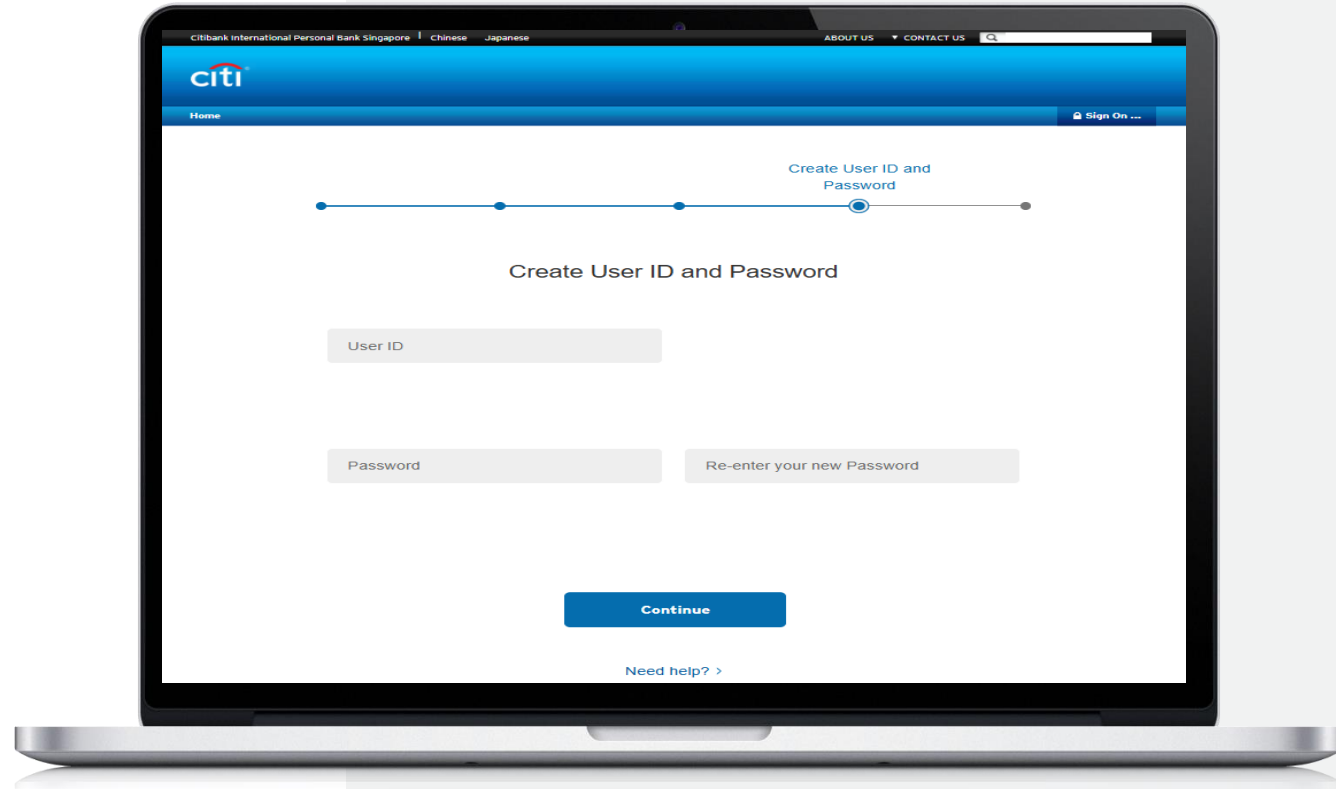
Citibank International Personal Bank Singapore | Chinese Japanese

ABOUT US ▼ CONTACT US

citi

Home

Sign On ...

Create User ID and Password

Create User ID and Password

User ID

Password

Re-enter your new Password

Continue

Need help? ›